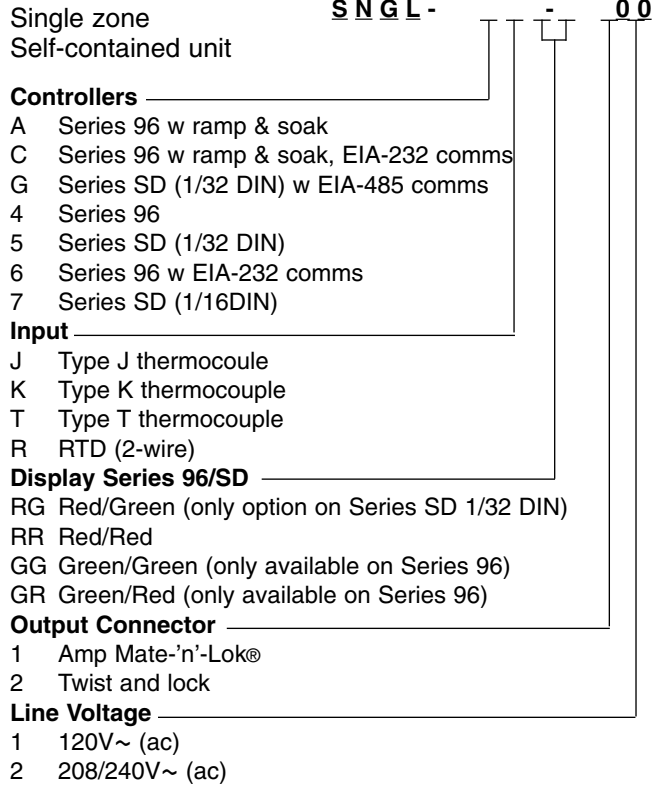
Single zone
Self-contained unit

S N G L - _ _ - _ _ _ 0 0

**Controllers**
A Series 96 w ramp & soak
C Series 96 w ramp & soak, EIA-232 comms
G Series SD (1/32 DIN) w EIA-485 comms
4 Series 96
5 Series SD (1/32 DIN)
6 Series 96 w EIA-232 comms
7 Series SD (1/16DIN)

**Input**
J Type J thermocoule
K Type K thermocouple
T Type T thermocouple
R RTD (2-wire)

**Display Series 96/SD**
RG Red/Green (only option on Series SD 1/32 DIN)
RR Red/Red
GG Green/Green (only available on Series 96)
GR Green/Red (only available on Series 96)

**Output Connector**
1 Amp Mate-'n'-Lok®
2 Twist and lock

**Line Voltage**
1 120V~ (ac)
2 208/240V~ (ac)